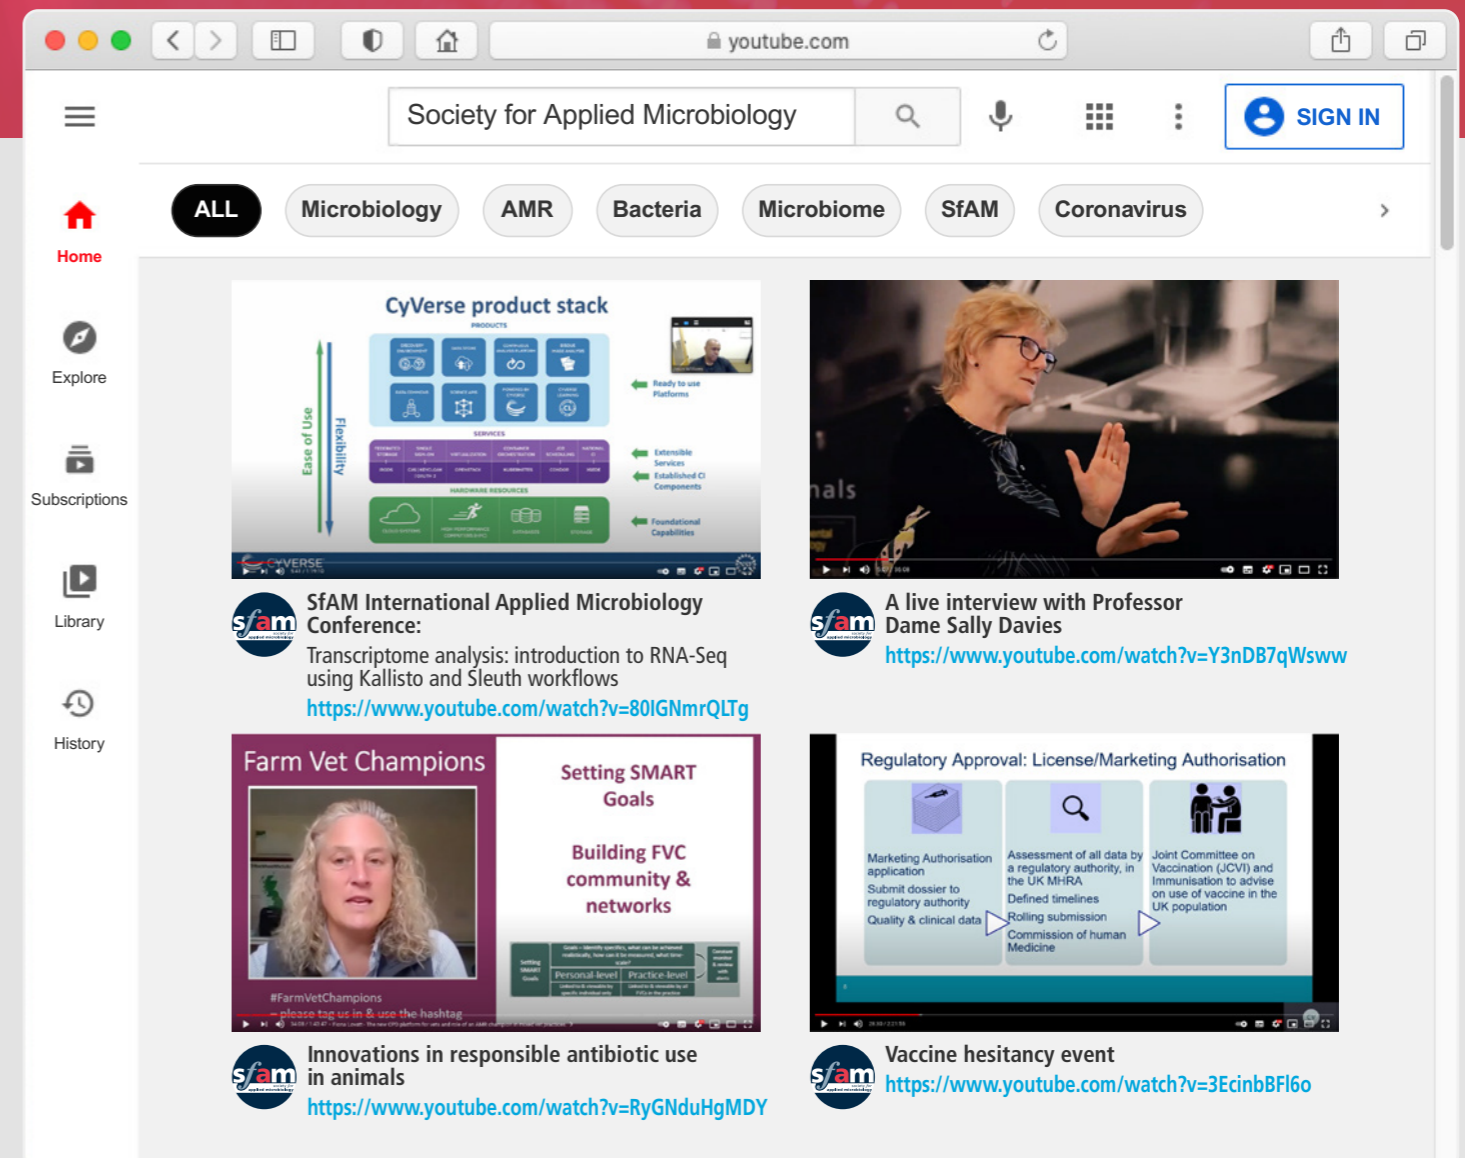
youtube.com

Society for Applied Microbiology

SIGN IN

Home

Explore

Subscriptions

Library

History

ALL | Microbiology | AMR | Bacteria | Microbiome | SfAM | Coronavirus

CyVerse product stack

Ease of Use

Flexibility

Ready to use Platforms

Extensible Services

Established CI Components

Foundational Capabilities

CYVERSE

SfAM International Applied Microbiology Conference:

Transcriptome analysis: introduction to RNA-Seq using Kallisto and Sleuth workflows

https://www.youtube.com/watch?v=80IGNmrQLTg

nals

A live interview with Professor Dame Sally Davies

https://www.youtube.com/watch?v=Y3nDB7qWsww

Farm Vet Champions

Setting SMART Goals

Building FVC community & networks

Personal-level | Practice-level

#FarmVetChampions

– please tag us in & use the hashtag

Innovations in responsible antibiotic use in animals

https://www.youtube.com/watch?v=RyGNduHgMDY

Regulatory Approval: License/Marketing Authorisation

Marketing Authorisation application

Submit dossier to regulatory authority

Quality & clinical data

Assessment of all data by a regulatory authority, in the UK MHRA

Defined timelines

Rolling submission

Commission of human Medicine

Joint Committee on Vaccination (JCVI) and Immunisation to advise on use of vaccine in the UK population

Vaccine hesitancy event

https://www.youtube.com/watch?v=3EcinbBFl6o